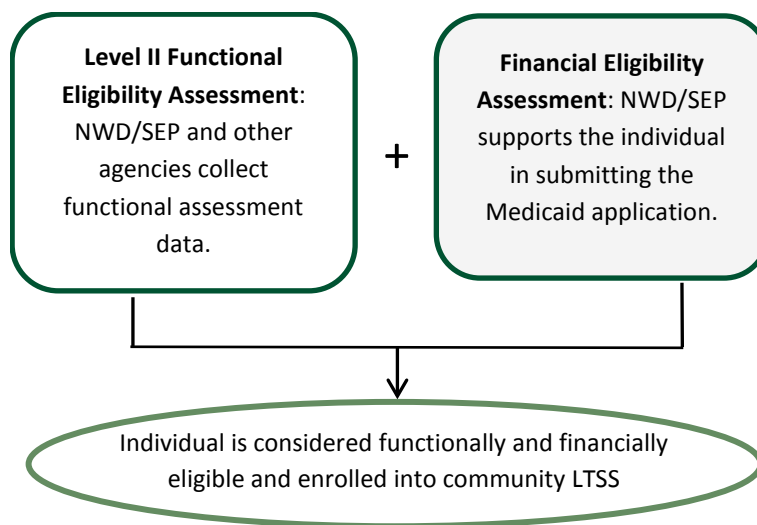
**Level II Functional Eligibility Assessment**: NWD/SEP and other agencies collect functional assessment data.

+

**Financial Eligibility Assessment**: NWD/SEP supports the individual in submitting the Medicaid application.

Individual is considered functionally and financially eligible and enrolled into community LTSS